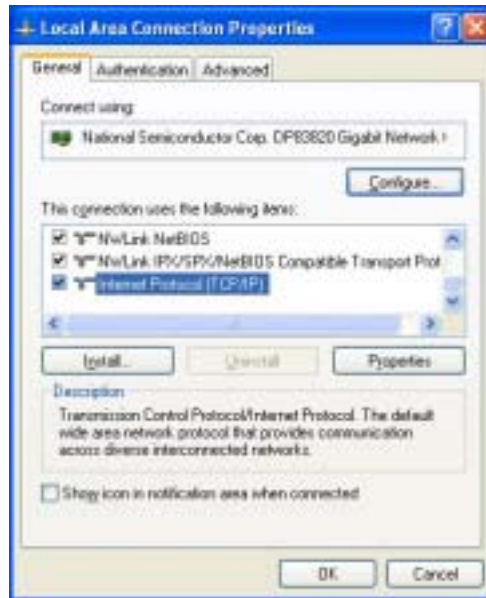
Local Area Connection Properties

General | Authentication | Advanced

Connect using:

National Semiconductor Corp. DP83820 Gigabit Network

Configure...

This connection uses the following items:

NWLink NetBIOS
NWLink IPX/SPX/NetBIOS Compatible Transport Prot
Internet Protocol (TCP/IP)

Install... | Uninstall | Properties

Description

Transmission Control Protocol/Internet Protocol. The default wide area network protocol that provides communication across diverse interconnected networks.

Show icon in notification area when connected

OK | Cancel